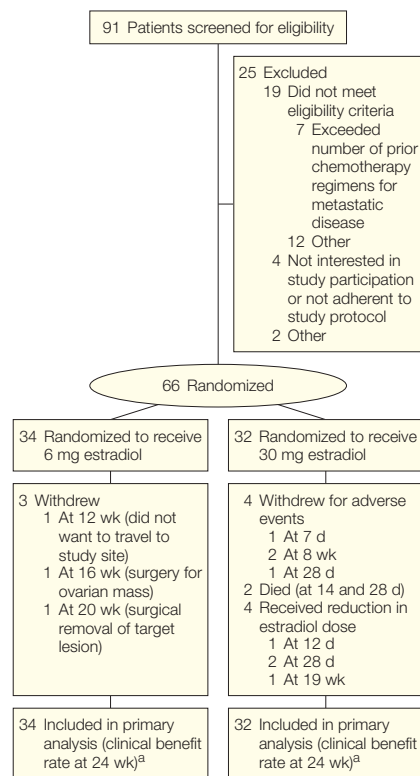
91 Patients screened for eligibility

25 Excluded
19 Did not meet eligibility criteria
7 Exceeded number of prior chemotherapy regimens for metastatic disease
12 Other
4 Not interested in study participation or not adherent to study protocol
2 Other

66 Randomized

34 Randomized to receive 6 mg estradiol

3 Withdrew
1 At 12 wk (did not want to travel to study site)
1 At 16 wk (surgery for ovarian mass)
1 At 20 wk (surgical removal of target lesion)

34 Included in primary analysis (clinical benefit rate at 24 wk)$^{a}$

32 Randomized to receive 30 mg estradiol

4 Withdrew for adverse events
1 At 7 d
2 At 8 wk
1 At 28 d
2 Died (at 14 and 28 d)
4 Received reduction in estradiol dose
1 At 12 d
2 At 28 d
1 At 19 wk

32 Included in primary analysis (clinical benefit rate at 24 wk)$^{a}$